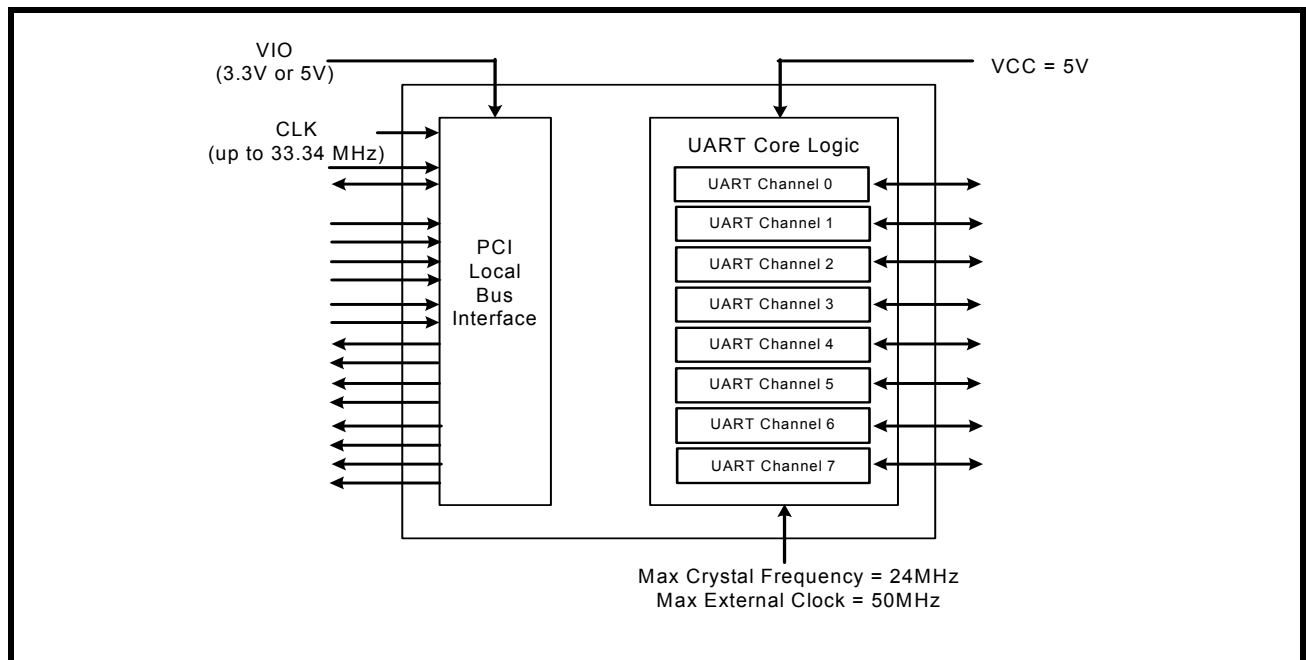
VIO
(3.3V or 5V)

VCC = 5V

CLK
(up to 33.34 MHz)

PCI
Local
Bus
Interface

UART Core Logic

UART Channel 0

UART Channel 1

UART Channel 2

UART Channel 3

UART Channel 4

UART Channel 5

UART Channel 6

UART Channel 7

Max Crystal Frequency = 24MHz
Max External Clock = 50MHz